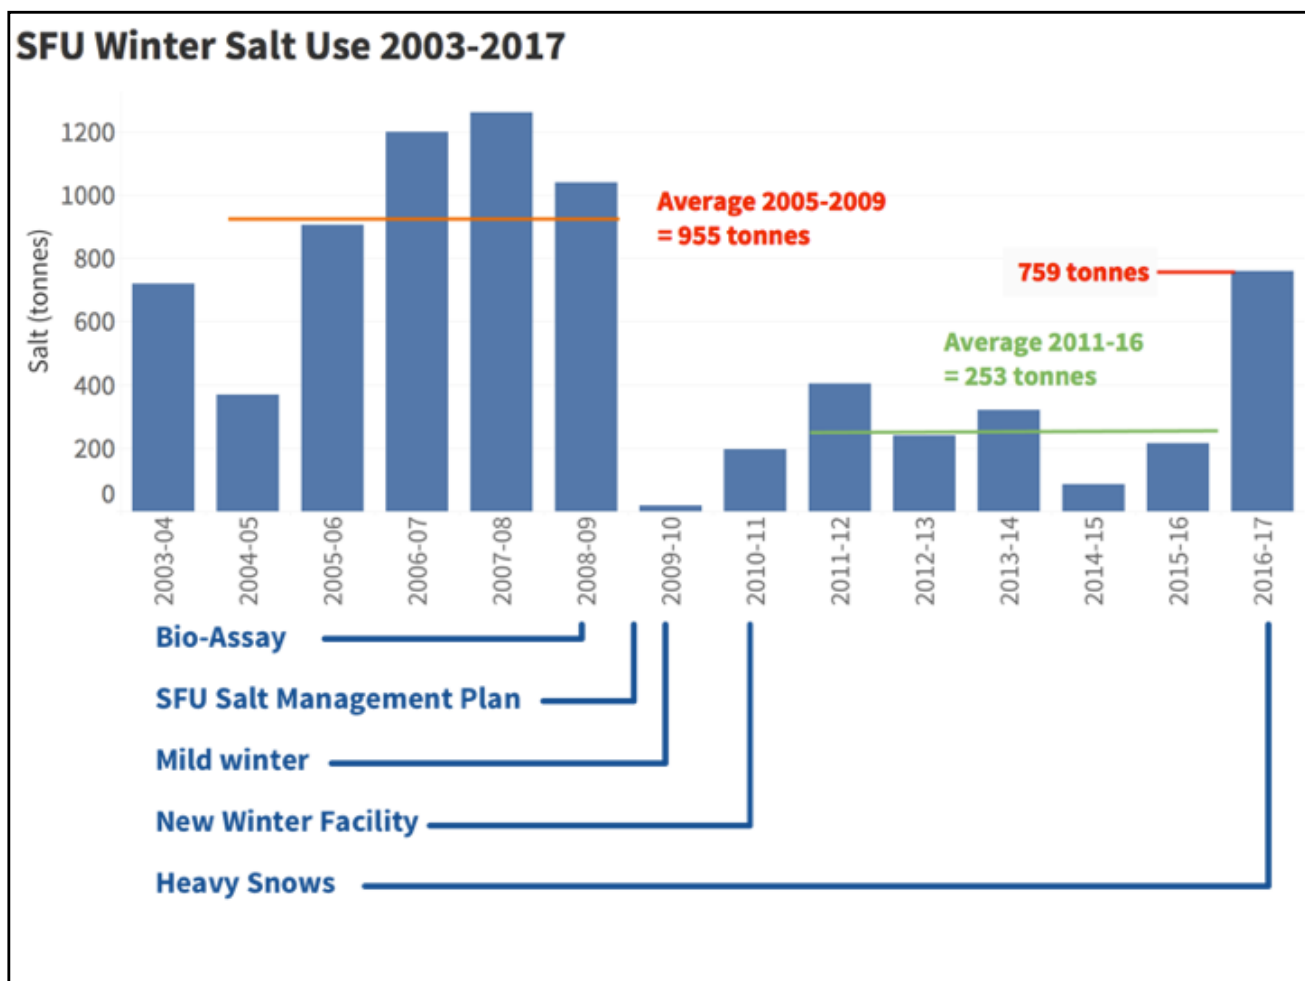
SFU Winter Salt Use 2003-2017

Salt (tonnes)

1200
1000
800
600
400
200
0

Average 2005-2009
= 955 tonnes

759 tonnes

Average 2011-16
= 253 tonnes

2003-04
2004-05
2005-06
2006-07
2007-08
2008-09
2009-10
2010-11
2011-12
2012-13
2013-14
2014-15
2015-16
2016-17

Bio-Assay

SFU Salt Management Plan

Mild winter

New Winter Facility

Heavy Snows